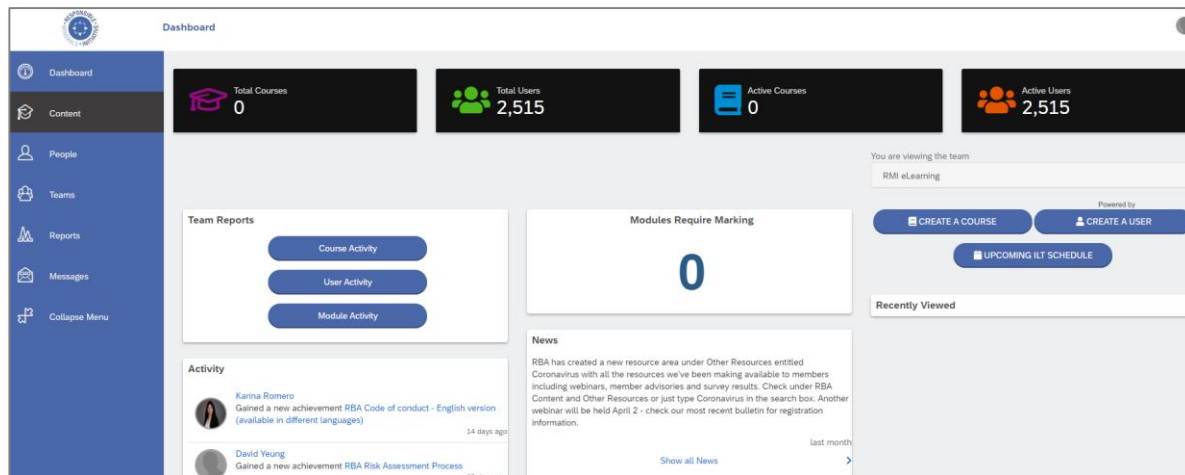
Dashboard

Dashboard
Content
People
Teams
Reports
Messages
Collapse Menu

Total Courses
0

Total Users
2,515

Active Courses
0

Active Users
2,515

You are viewing the team
RMI eLearning

Powered by

CREATE A COURSE
CREATE A USER
UPCOMING ILT SCHEDULE

Recently Viewed

Team Reports
Course Activity
User Activity
Module Activity

Modules Require Marking
0

Activity
Karina Romero
Gained a new achievement RBA Code of conduct - English version (available in different languages)
14 days ago

David Yeung
Gained a new achievement RBA Risk Assessment Process

News
RBA has created a new resource area under Other Resources entitled Coronavirus with all the resources we've been making available to members including webinars, member advisories and survey results. Check under RBA Content and Other Resources or just type Coronavirus in the search box. Another webinar will be held April 2 - check our most recent bulletin for registration information.
last month
Show all News